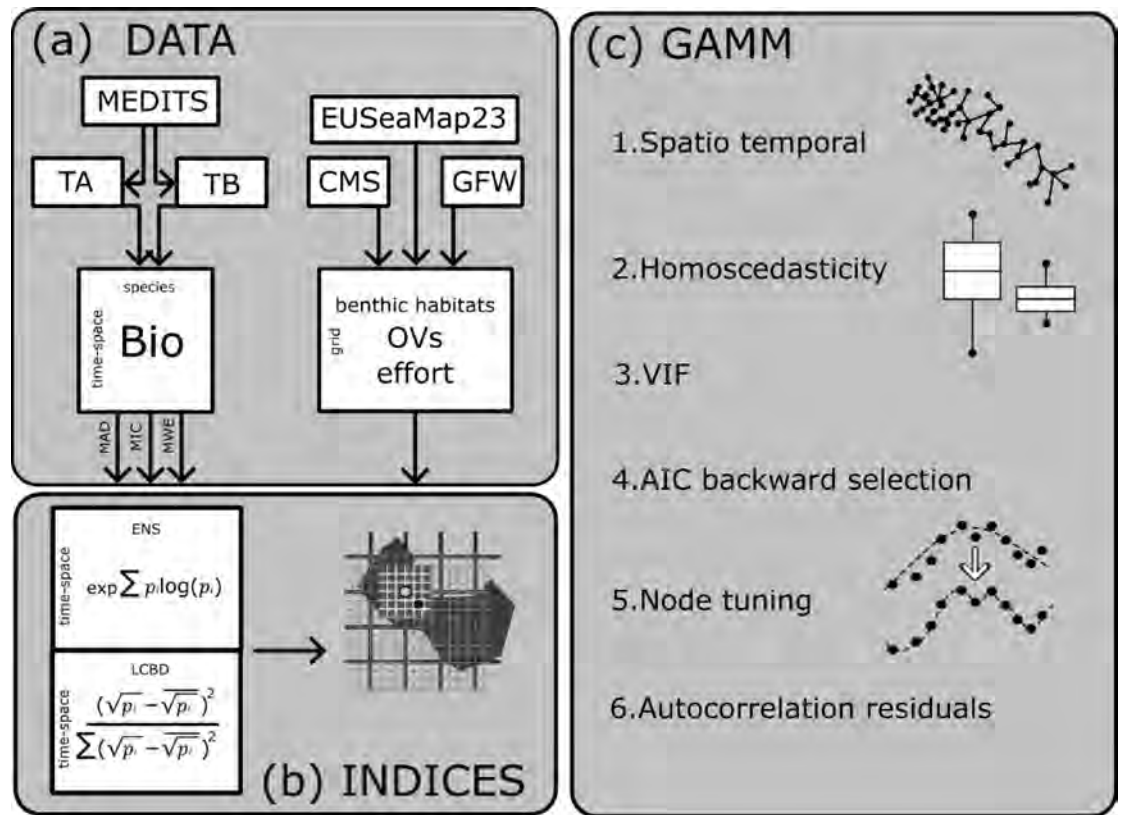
(a) DATA

MEDITS

TA

TB

EUSeaMap23

CMS

GFW

species

time-space

Bio

benthic habitats

grid

OVs effort

MAD

MIC

MWE

(b) INDICES

ENS

time-space

$\exp\sum p_i \log(p_i)$

LCBD

time-space

$\frac{(\sqrt{p_i}-\overline{\sqrt{p_i}})^2}{\sum(\sqrt{p_i}-\overline{\sqrt{p_i}})^2}$

(c) GAMM

1.Spatio temporal

2.Homoscedasticity

3.VIF

4.AIC backward selection

5.Node tuning

6.Autocorrelation residuals